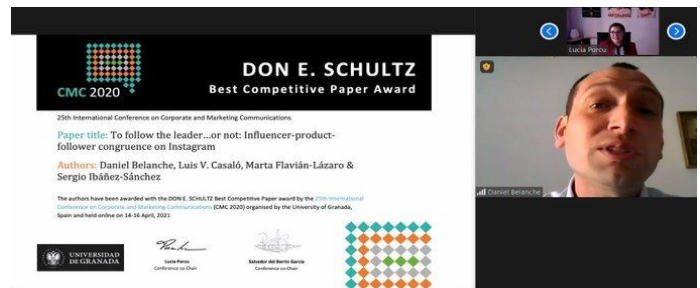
CMC 2020

DON E. SCHULTZ
Best Competitive Paper Award

25th International Conference on Corporate and Marketing Communications

Paper title: To follow the leader...or not: Influencer-product-follower congruence on Instagram

Authors: Daniel Belanche, Luis V. Casaló, Marta Flavián-Lázaro & Sergio Ibáñez-Sánchez

The authors have been awarded with the DON E. SCHULTZ Best Competitive Paper award by the 25th International Conference on Corporate and Marketing Communications (CMC 2020) organised by the University of Granada, Spain and held online on 14-16 April, 2021

UNIVERSIDAD DE GRANADA

Lucia Porcu
Conference co-Chair

Salvador del Barrio García
Conference co-Chair

Lucia Porcu

Daniel Belanche